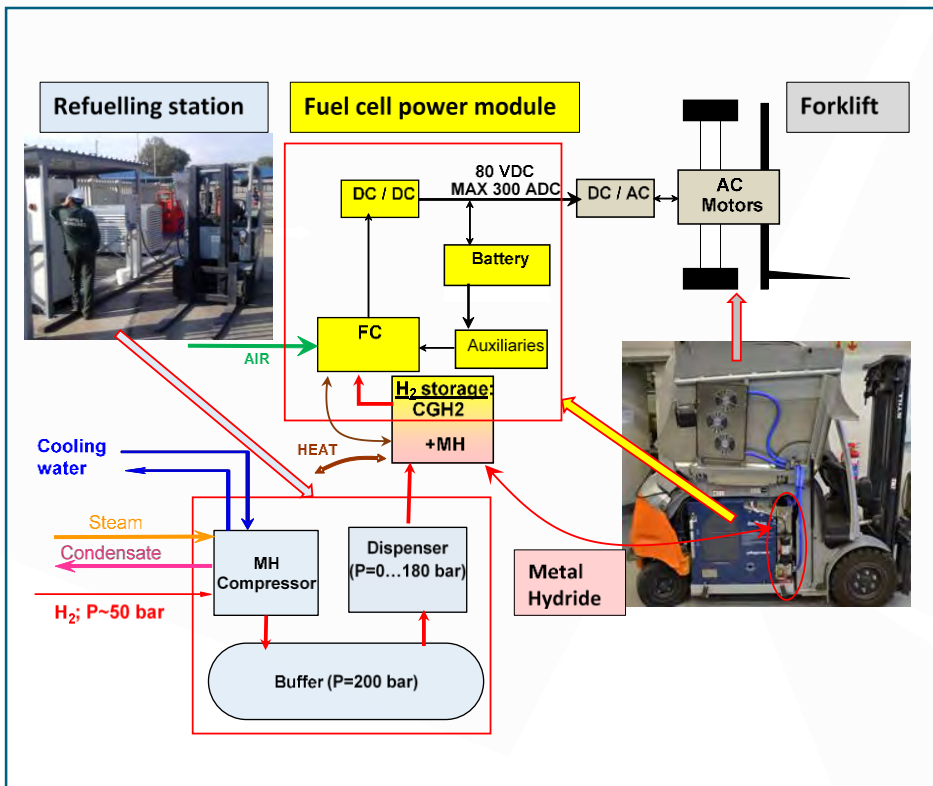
Refuelling station

Fuel cell power module

Forklift

80 VDC
MAX 300 ADC

DC / DC

DC / AC

AC Motors

Battery

FC

Auxiliaries

AIR

$H_2$ storage:
CGH2
+MH

HEAT

Cooling water

Steam

Condensate

$H_2$; P~50 bar

MH Compressor

Dispenser (P=0…180 bar)

Buffer (P=200 bar)

Metal Hydride

STILL